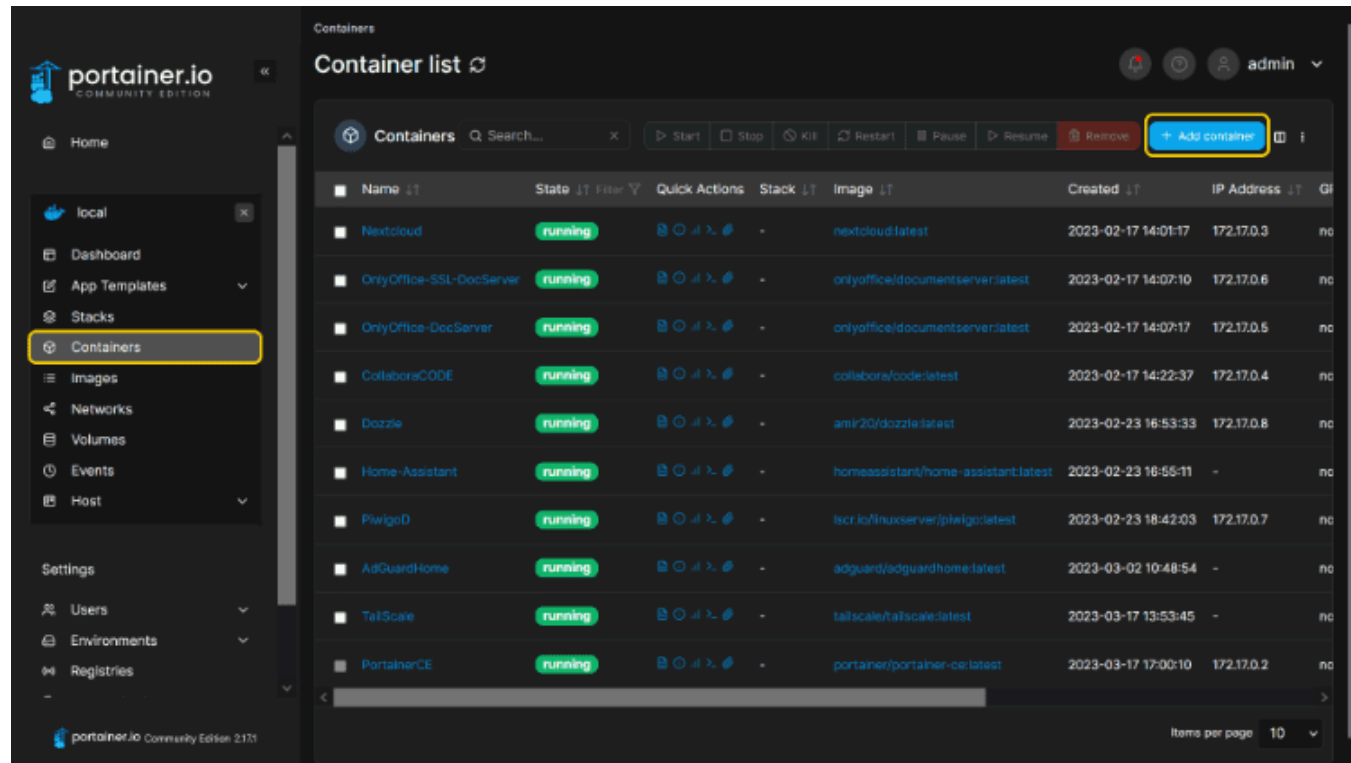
portainer.io
COMMUNITY EDITION

Home

local

Dashboard
App Templates
Stacks
Containers
Images
Networks
Volumes
Events
Host

Settings

Users
Environments
Registries

portainer.io Community Edition 2.17.1

Containers

Container list

admin

Containers Search...

Start Stop Kill Restart Pause Resume Remove + Add container

| Name | State Filter | Quick Actions | Stack | Image | Created | IP Address | G |
|---|---|---|---|---|---|---|---|
| Nextcloud | running | | - | nextcloud:latest | 2023-02-17 14:01:17 | 172.17.0.3 | no |
| OnlyOffice-SSL-DocServer | running | | - | onlyoffice/documentserver:latest | 2023-02-17 14:07:10 | 172.17.0.6 | no |
| OnlyOffice-DocServer | running | | - | onlyoffice/documentserver:latest | 2023-02-17 14:07:17 | 172.17.0.5 | no |
| CollaboraCODE | running | | - | collabora/code:latest | 2023-02-17 14:22:37 | 172.17.0.4 | no |
| Dozzle | running | | - | amir20/dozzle:latest | 2023-02-23 16:53:33 | 172.17.0.8 | no |
| Home-Assistant | running | | - | homeassistant/home-assistant:latest | 2023-02-23 16:55:11 | - | no |
| PiwigoD | running | | - | lscr.io/linuxserver/piwigo:latest | 2023-02-23 18:42:03 | 172.17.0.7 | no |
| AdGuardHome | running | | - | adguard/adguardhome:latest | 2023-03-02 10:48:54 | - | no |
| TailScale | running | | - | tailscale/tailscale:latest | 2023-03-17 13:53:45 | - | no |
| PortainerCE | running | | - | portainer/portainer-ce:latest | 2023-03-17 17:00:10 | 172.17.0.2 | no |

Items per page 10